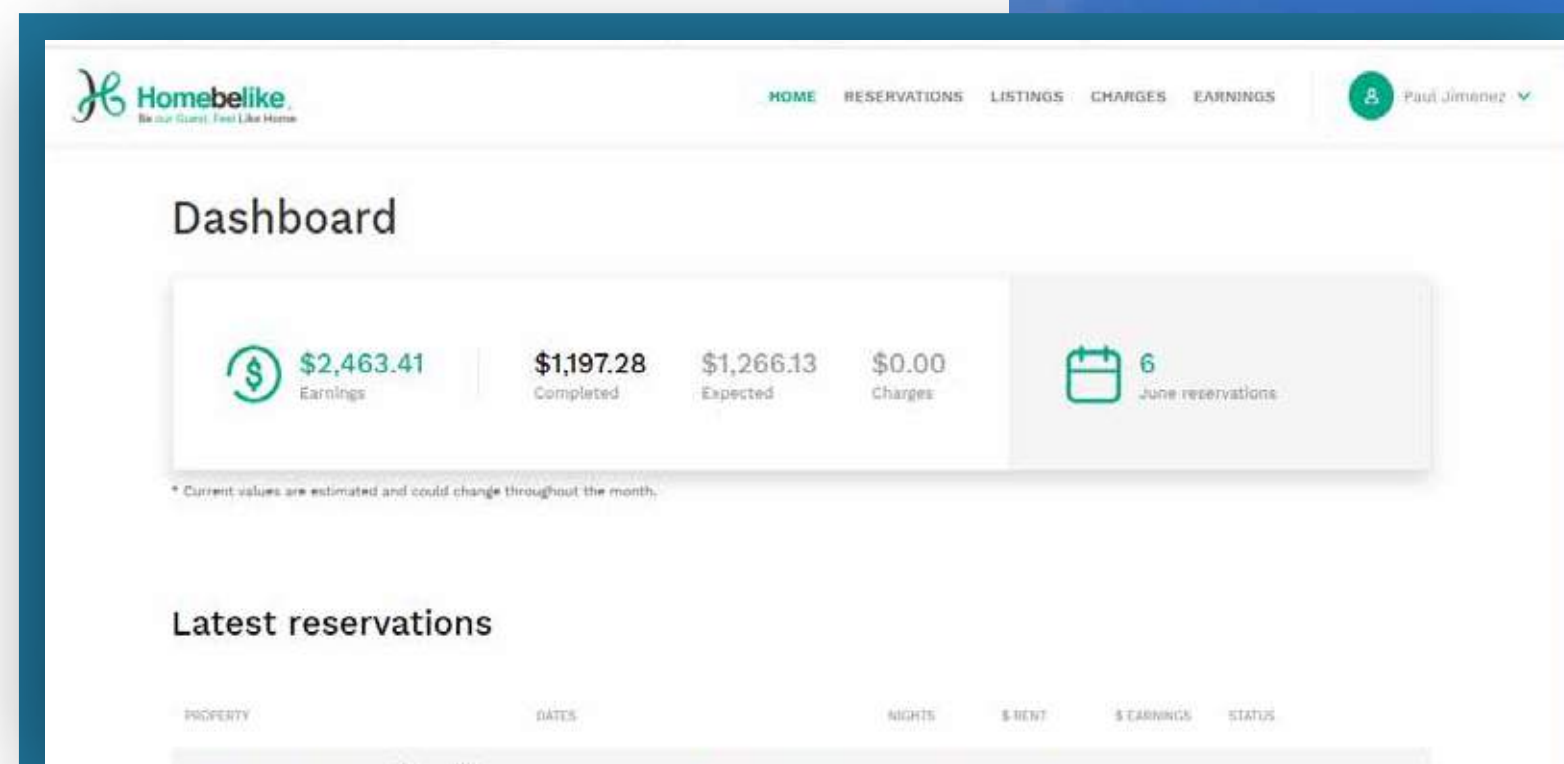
Homebelike
Be our Guest. Feel Like Home

HOME RESERVATIONS LISTINGS CHARGES EARNINGS

Paul Jimenez

Dashboard

$2,463.41
Earnings

$1,197.28
Completed

$1,266.13
Expected

$0.00
Charges

6
June reservations

* Current values are estimated and could change throughout the month.

Latest reservations

| PROPERTY | DATES | NIGHTS | $ RENT | $ EARNINGS | STATUS |
|---|---|---|---|---|---|